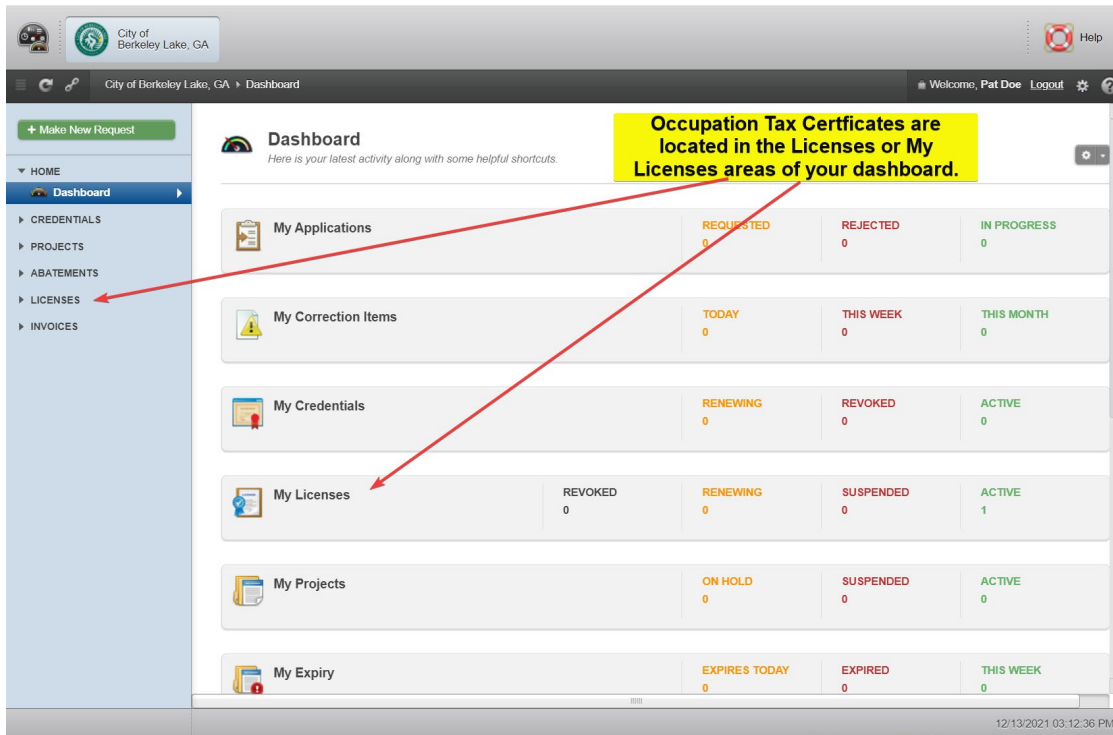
City of Berkeley Lake, GA

Help

City of Berkeley Lake, GA ▸ Dashboard

Welcome, Pat Doe Logout

+ Make New Request

▼ HOME

Dashboard

▸ CREDENTIALS

▸ PROJECTS

▸ ABATEMENTS

▸ LICENSES

▸ INVOICES

Dashboard

Here is your latest activity along with some helpful shortcuts.

Occupation Tax Certficates are located in the Licenses or My Licenses areas of your dashboard.

My Applications

REQUESTED 0

REJECTED 0

IN PROGRESS 0

My Correction Items

TODAY 0

THIS WEEK 0

THIS MONTH 0

My Credentials

RENEWING 0

REVOKED 0

ACTIVE 0

My Licenses

REVOKED 0

RENEWING 0

SUSPENDED 0

ACTIVE 1

My Projects

ON HOLD 0

SUSPENDED 0

ACTIVE 0

My Expiry

EXPIRES TODAY 0

EXPIRED 0

THIS WEEK 0

12/13/2021 03:12:36 PM